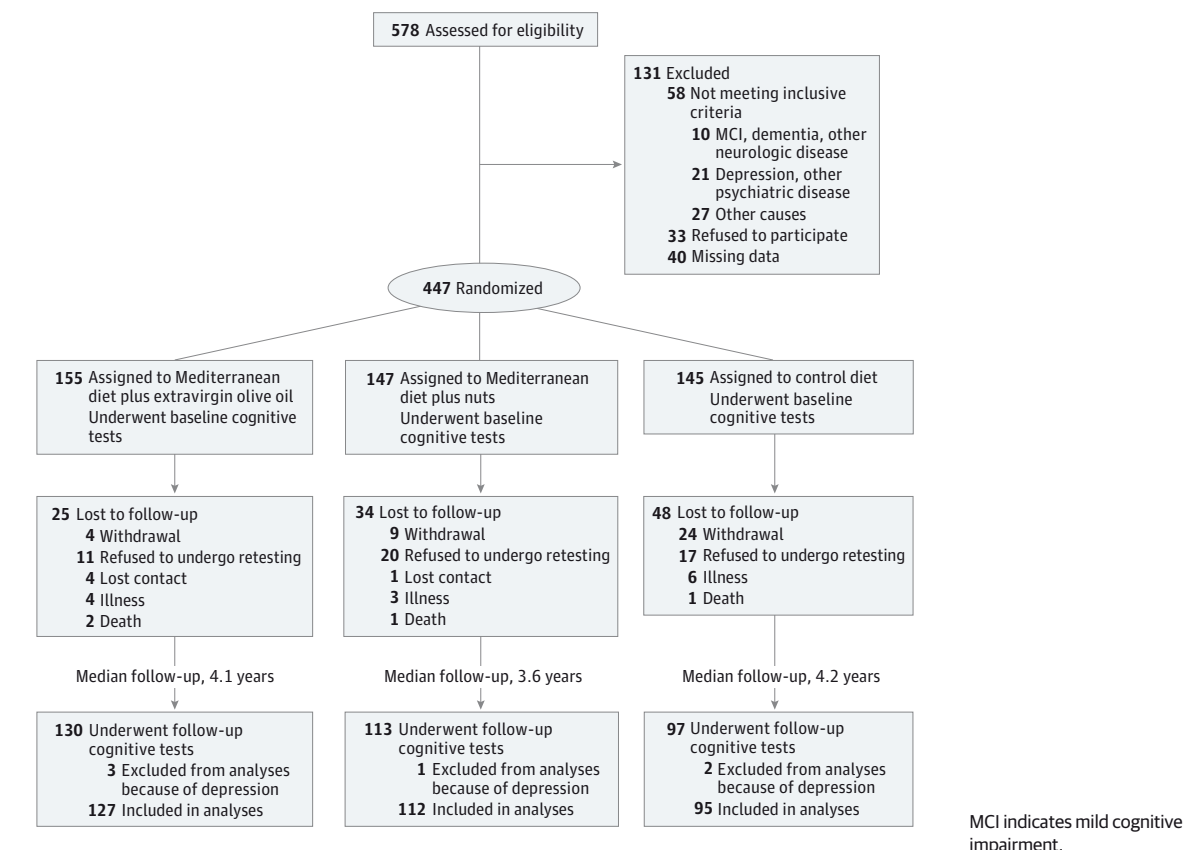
578 Assessed for eligibility

131 Excluded
58 Not meeting inclusive criteria
10 MCI, dementia, other neurologic disease
21 Depression, other psychiatric disease
27 Other causes
33 Refused to participate
40 Missing data

447 Randomized

155 Assigned to Mediterranean diet plus extravirgin olive oil
Underwent baseline cognitive tests

25 Lost to follow-up
4 Withdrawal
11 Refused to undergo retesting
4 Lost contact
4 Illness
2 Death

Median follow-up, 4.1 years

130 Underwent follow-up cognitive tests
3 Excluded from analyses because of depression
127 Included in analyses

147 Assigned to Mediterranean diet plus nuts
Underwent baseline cognitive tests

34 Lost to follow-up
9 Withdrawal
20 Refused to undergo retesting
1 Lost contact
3 Illness
1 Death

Median follow-up, 3.6 years

113 Underwent follow-up cognitive tests
1 Excluded from analyses because of depression
112 Included in analyses

145 Assigned to control diet
Underwent baseline cognitive tests

48 Lost to follow-up
24 Withdrawal
17 Refused to undergo retesting
6 Illness
1 Death

Median follow-up, 4.2 years

97 Underwent follow-up cognitive tests
2 Excluded from analyses because of depression
95 Included in analyses

MCI indicates mild cognitive impairment.